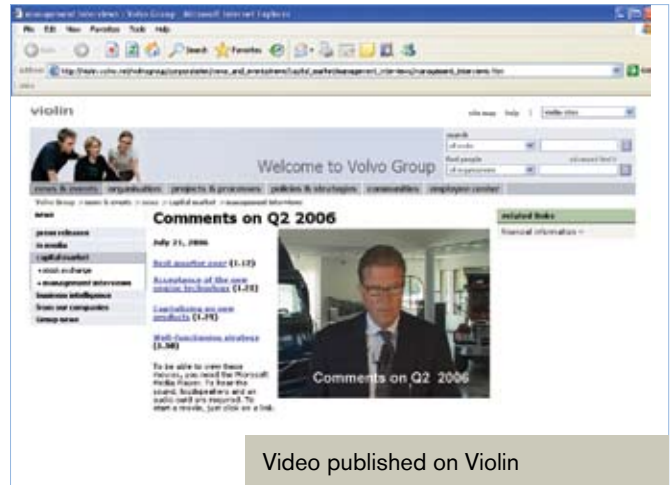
management interviews : Volvo Group - Microsoft Internet Explorer

File Edit View Favorites Tools Help

Back Search Favorites

Address http://violin.volvo.net/volvogroup/corporate/en/news_and_events/news/capital_market/management_interviews/management_interviews.htm

violin

site map help | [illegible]

Welcome to Volvo Group

search
all violin

find people
all organizations

news & events | organisation | projects & processes | policies & strategies | communities | employee center

Volvo Group > news & events > news > capital market > management interviews

news

press releases
in media
capital market
• stock exchange
• management interviews
business intelligence
from our companies
Group news

Comments on Q2 2006

July 21, 2006

Best quarter ever (1:17)

Acceptance of the new engine technology (1:25)

Capitalizing on new products (1:19)

Well-functioning strategy (1:38)

To be able to view these movies, you need the Microsoft Media Player. To hear the sound, loudspeakers and an audio card are required. To start a movie, just click on a link.

Comments on Q2 2006

related links
Financial information »

Video published on Violin